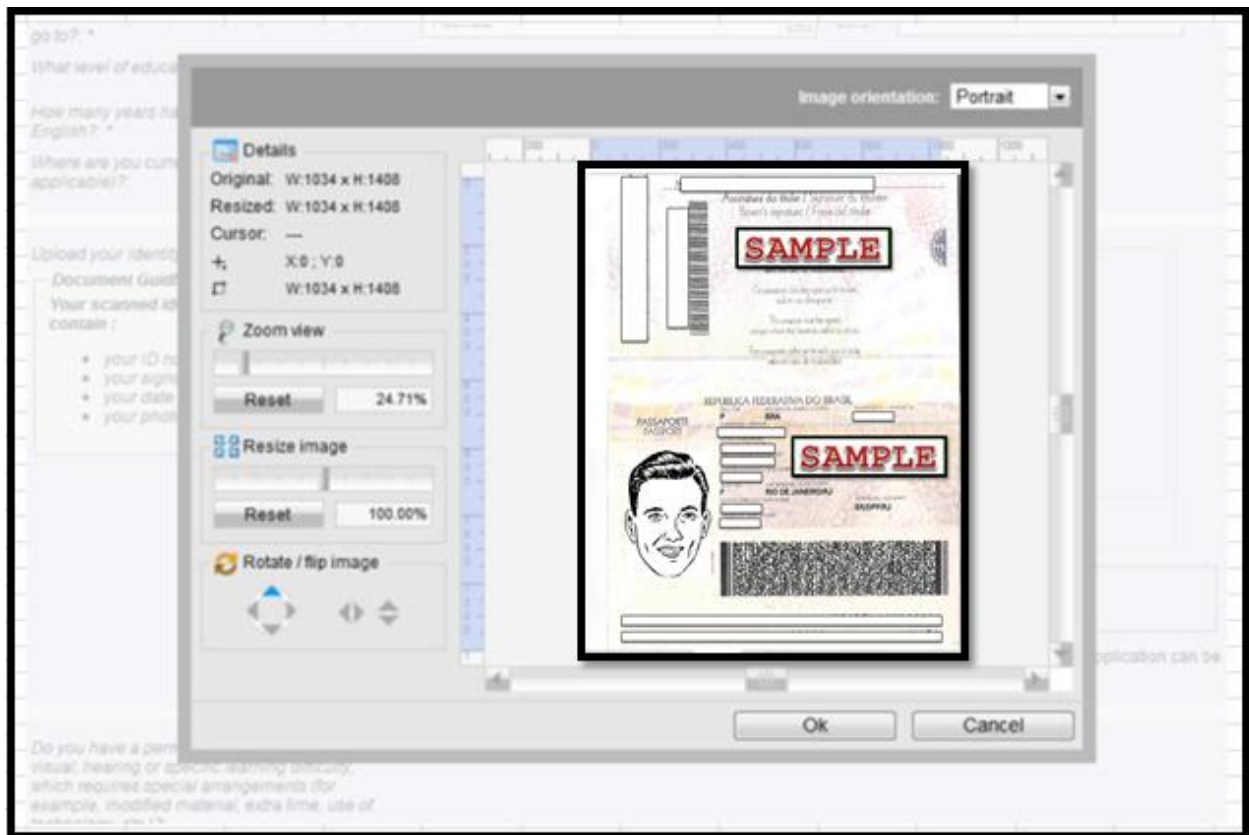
go to?: *

What level of educa

How many years ha English?: *

Where are you curre applicable)?:

Upload your identi

Document Guid

Your scanned id contain :

• your ID n
• your sign
• your date
• your phot

Image orientation: Portrait

Details

Original: W:1034 x H:1408

Resized: W:1034 x H:1408

Cursor: —

X:0 ; Y:0

W:1034 x H:1408

Zoom view

Reset 24.71%

Resize image

Reset 100.00%

Rotate / flip image

Assinatura do titular / Signature du titulaire

SAMPLE

REPUBLICA FEDERATIVA DO BRASIL

PASSAPORTE PASSPORT

BRA

RIO DE JANEIRO/RJ

SAMPLE

Ok Cancel

pplication can be

Do you have a perm visual, hearing or specific learning difficulty which requires special arrangements (for example, modified material, extra time, use of technology, etc.)?